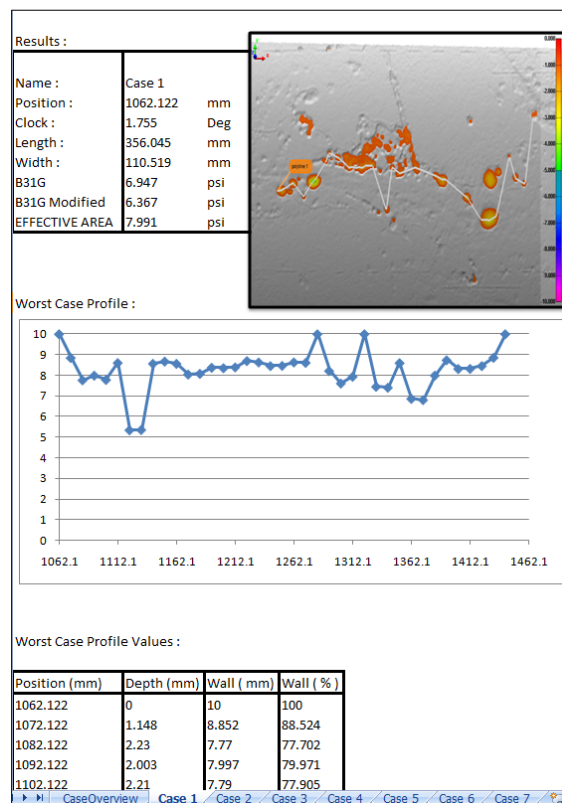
Results :

| Name : | Case 1 | |
|---|---|---|
| Position : | 1062.122 | mm |
| Clock : | 1.755 | Deg |
| Length : | 356.045 | mm |
| Width : | 110.519 | mm |
| B31G | 6.947 | psi |
| B31G Modified | 6.367 | psi |
| EFFECTIVE AREA | 7.991 | psi |

0.000
1.000
2.000
3.000
4.000
5.000
6.000
7.000
8.000
9.000
10.000

Worst Case Profile :

10
9
8
7
6
5
4
3
2
1
0
1062.1 1112.1 1162.1 1212.1 1262.1 1312.1 1362.1 1412.1 1462.1

Worst Case Profile Values :

| Position (mm) | Depth (mm) | Wall ( mm) | Wall ( % ) |
|---|---|---|---|
| 1062.122 | 0 | 10 | 100 |
| 1072.122 | 1.148 | 8.852 | 88.524 |
| 1082.122 | 2.23 | 7.77 | 77.702 |
| 1092.122 | 2.003 | 7.997 | 79.971 |
| 1102.122 | 2.21 | 7.79 | 77.905 |

CaseOverview | Case 1 | Case 2 | Case 3 | Case 4 | Case 5 | Case 6 | Case 7